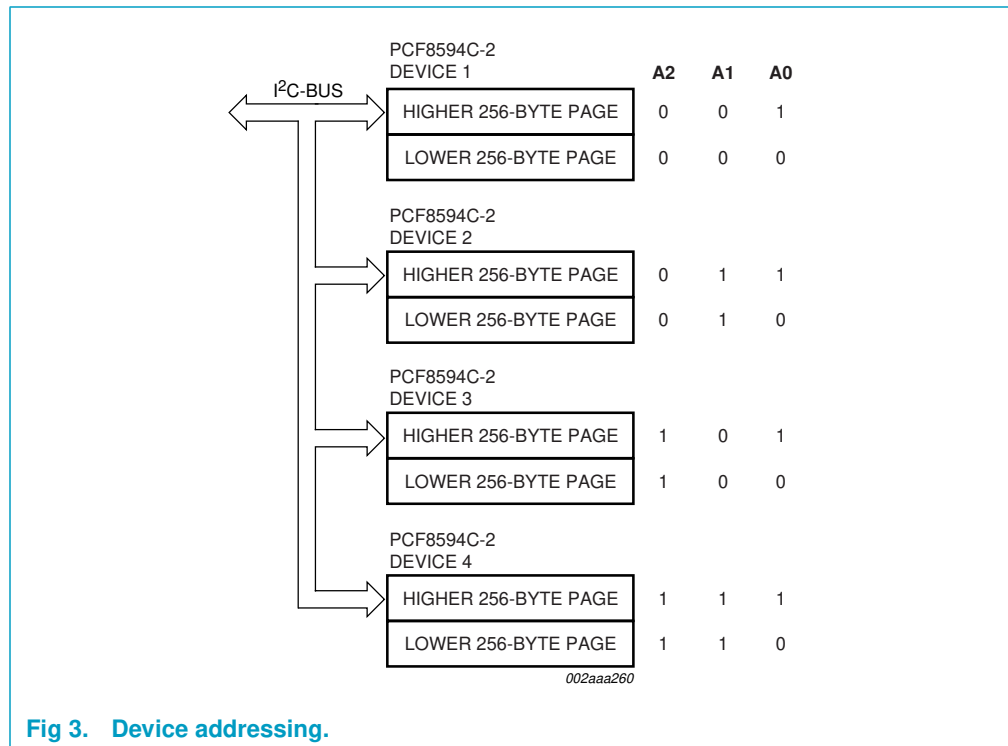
PCF8594C-2
DEVICE 1

A2 A1 A0

$I^2C$-BUS

| HIGHER 256-BYTE PAGE | 0 | 0 | 1 |
|---|---|---|---|
| LOWER 256-BYTE PAGE | 0 | 0 | 0 |

PCF8594C-2
DEVICE 2

| HIGHER 256-BYTE PAGE | 0 | 1 | 1 |
|---|---|---|---|
| LOWER 256-BYTE PAGE | 0 | 1 | 0 |

PCF8594C-2
DEVICE 3

| HIGHER 256-BYTE PAGE | 1 | 0 | 1 |
|---|---|---|---|
| LOWER 256-BYTE PAGE | 1 | 0 | 0 |

PCF8594C-2
DEVICE 4

| HIGHER 256-BYTE PAGE | 1 | 1 | 1 |
|---|---|---|---|
| LOWER 256-BYTE PAGE | 1 | 1 | 0 |

002aaa260

Fig 3. Device addressing.